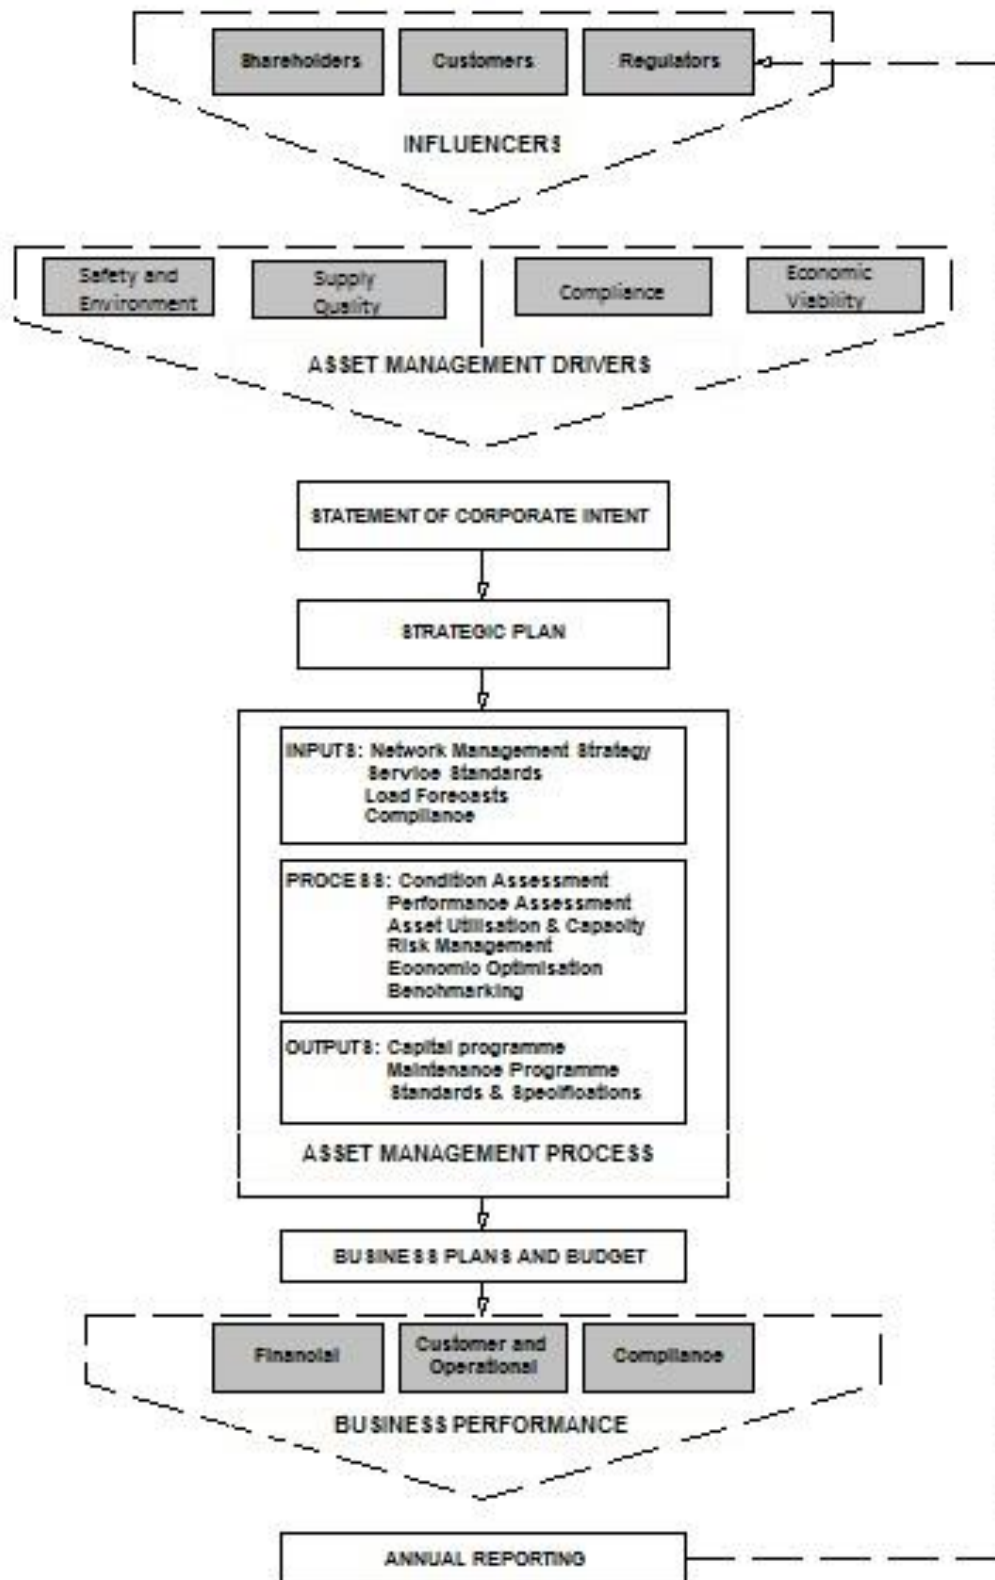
Shareholders
Customers
Regulators

INFLUENCERS

Safety and Environment
Supply Quality
Compliance
Economic Viability

ASSET MANAGEMENT DRIVERS

STATEMENT OF CORPORATE INTENT

STRATEGIC PLAN

INPUTS: Network Management Strategy
Service Standards
Load Forecasts
Compliance

PROCESS: Condition Assessment
Performance Assessment
Asset Utilisation & Capacity
Risk Management
Economic Optimisation
Benchmarking

OUTPUTS: Capital programme
Maintenance Programme
Standards & Specifications

ASSET MANAGEMENT PROCESS

BUSINESS PLANS AND BUDGET

Financial
Customer and Operational
Compliance

BUSINESS PERFORMANCE

ANNUAL REPORTING